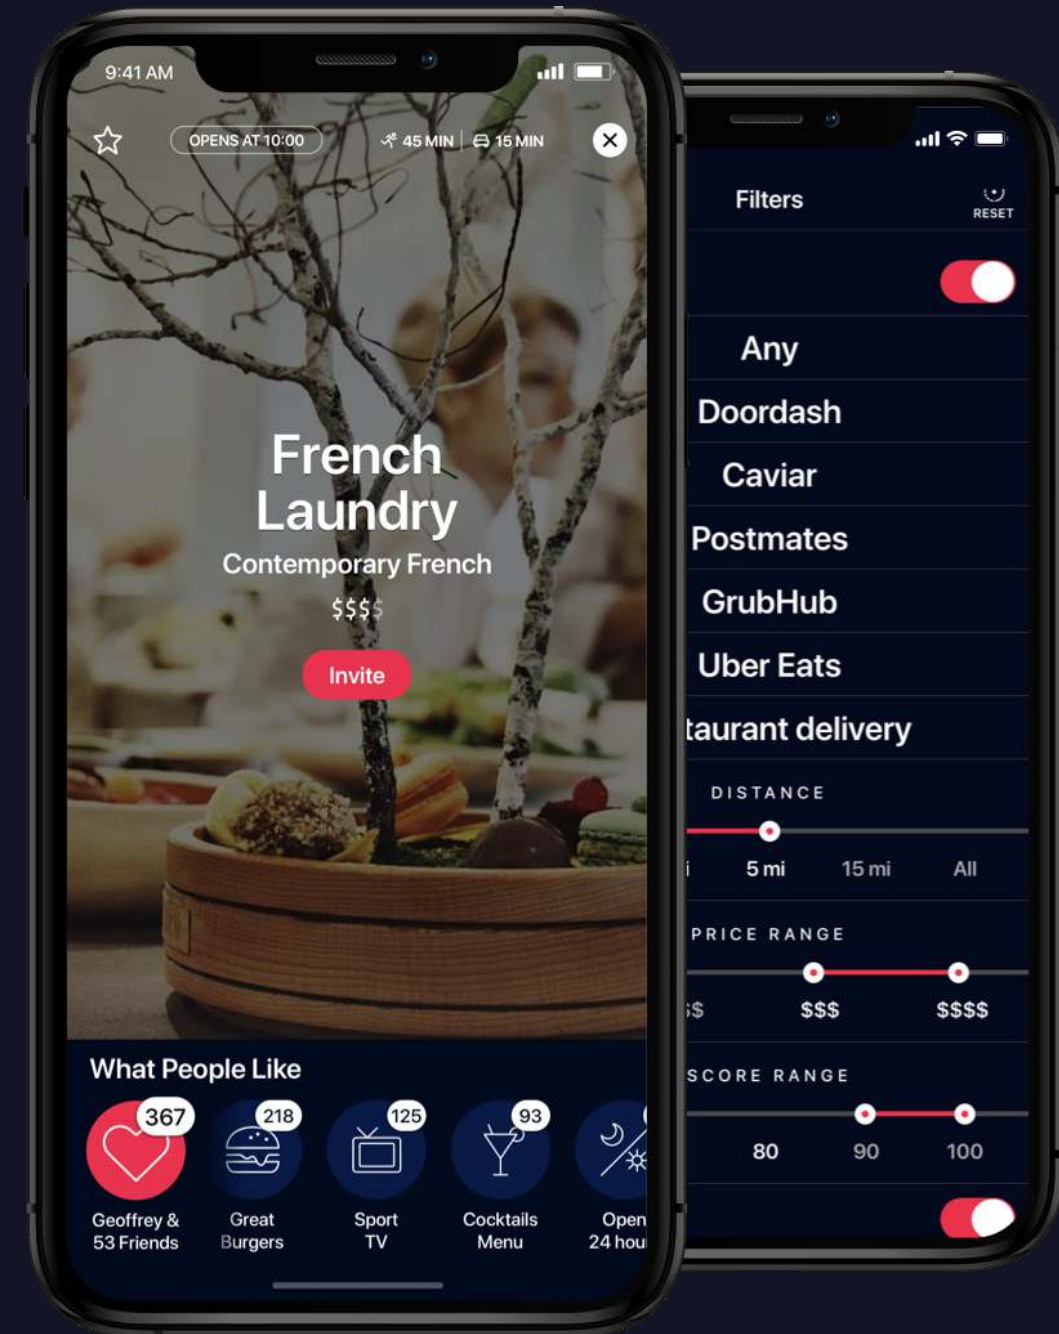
9:41 AM

OPENS AT 10:00

45 MIN | 15 MIN

French Laundry

Contemporary French

$$$$

Invite

What People Like

367
Geoffrey & 53 Friends

218
Great Burgers

125
Sport TV

93
Cocktails Menu

Open 24 hou

Filters

RESET

Any

Doordash

Caviar

Postmates

GrubHub

Uber Eats

taurant delivery

DISTANCE

i 5 mi 15 mi All

PRICE RANGE

$ $$$ $$$$

SCORE RANGE

80 90 100